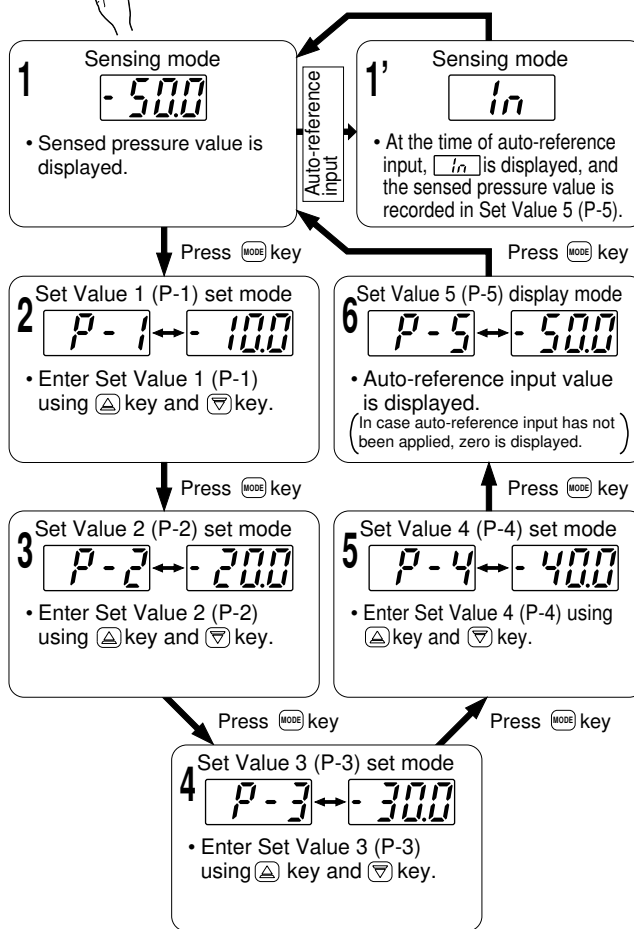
1
Sensing mode
- 50.0
• Sensed pressure value is displayed.

Auto-reference input

1'
Sensing mode
In
• At the time of auto-reference input, In is displayed, and the sensed pressure value is recorded in Set Value 5 (P-5).

Press MODE key

Press MODE key

2
Set Value 1 (P-1) set mode
P - 1 ↔ - 10.0
• Enter Set Value 1 (P-1) using ▲ key and ▼ key.

6
Set Value 5 (P-5) display mode
P - 5 ↔ - 50.0
• Auto-reference input value is displayed.
(In case auto-reference input has not been applied, zero is displayed.)

Press MODE key

Press MODE key

3
Set Value 2 (P-2) set mode
P - 2 ↔ - 20.0
• Enter Set Value 2 (P-2) using ▲ key and ▼ key.

5
Set Value 4 (P-4) set mode
P - 4 ↔ - 40.0
• Enter Set Value 4 (P-4) using ▲ key and ▼ key.

Press MODE key

Press MODE key

4
Set Value 3 (P-3) set mode
P - 3 ↔ - 30.0
• Enter Set Value 3 (P-3) using ▲ key and ▼ key.